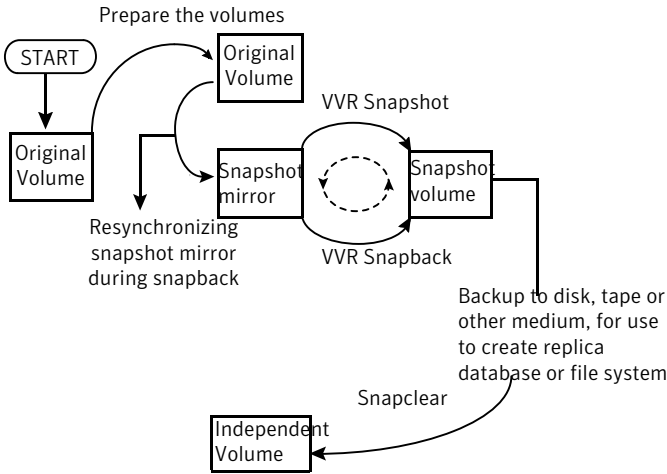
Prepare the volumes

START

Original Volume

Original Volume

VVR Snapshot

Snapshot mirror

Snapshot volume

VVR Snapback

Resynchronizing snapshot mirror during snapback

Backup to disk, tape or other medium, for use to create replica database or file system

Snapclear

Independent Volume